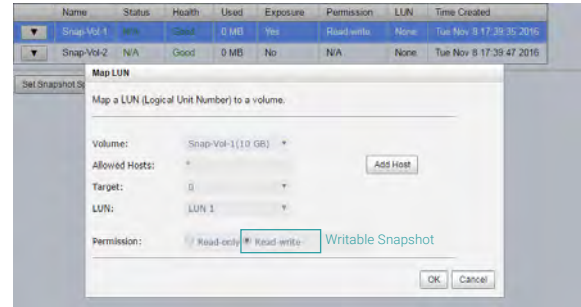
| | Name | Status | Health | Used | Exposure | Permission | LUN | Time Created |
|---|---|---|---|---|---|---|---|---|
| ▼ | Snap-Vol-1 | N/A | Good | 0 MB | Yes | Read-write | None | Tue Nov 8 17:39:35 2016 |
| ▼ | Snap-Vol-2 | N/A | Good | 0 MB | No | N/A | None | Tue Nov 8 17:39:47 2016 |

Set Snapshot S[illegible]

Map LUN

Map a LUN (Logical Unit Number) to a volume.

Volume: Snap-Vol-1(10 GB)

Allowed Hosts: *

Add Host

Target: 0

LUN: LUN 1

Permission: Read-only Read-write

Writable Snapshot

OK Cancel